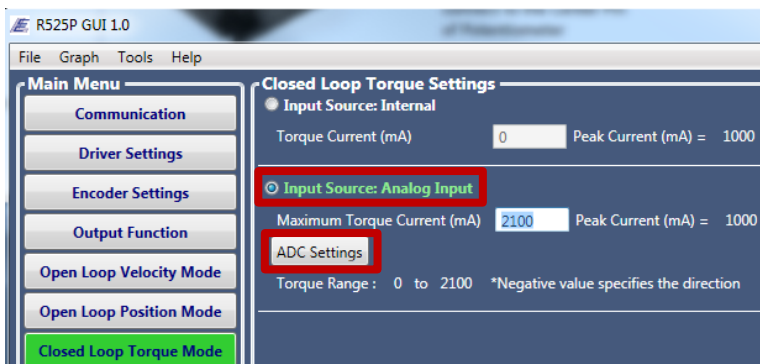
R525P GUI 1.0

File Graph Tools Help

Main Menu

Communication

Driver Settings

Encoder Settings

Output Function

Open Loop Velocity Mode

Open Loop Position Mode

Closed Loop Torque Mode

Closed Loop Torque Settings

Input Source: Internal

Torque Current (mA) 0 Peak Current (mA) = 1000

Input Source: Analog Input

Maximum Torque Current (mA) 2100 Peak Current (mA) = 1000

ADC Settings

Torque Range : 0 to 2100 *Negative value specifies the direction